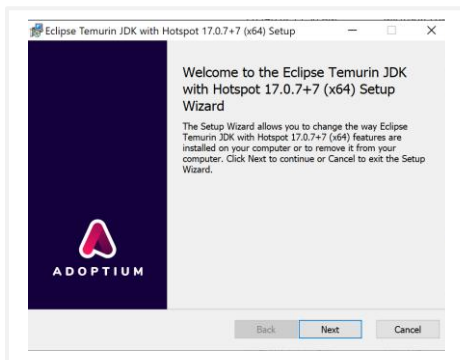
Eclipse Temurin JDK with Hotspot 17.0.7+7 (x64) Setup

Welcome to the Eclipse Temurin JDK with Hotspot 17.0.7+7 (x64) Setup Wizard

The Setup Wizard allows you to change the way Eclipse Temurin JDK with Hotspot 17.0.7+7 (x64) features are installed on your computer or to remove it from your computer. Click Next to continue or Cancel to exit the Setup Wizard.

ADOPTIUM

Back
Next
Cancel